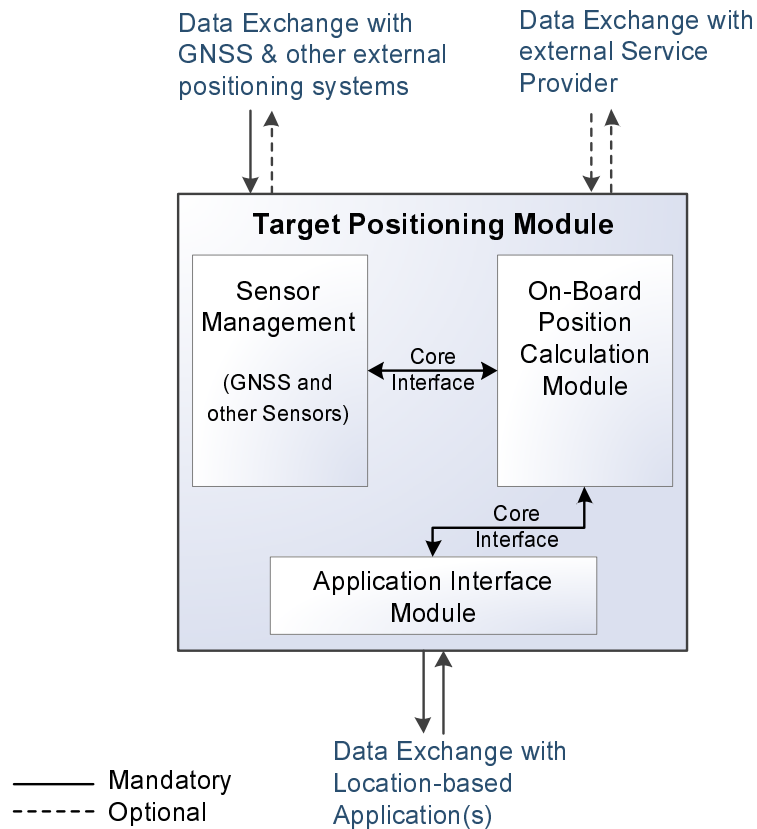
Data Exchange with GNSS & other external positioning systems

Data Exchange with external Service Provider

Target Positioning Module

Sensor Management

(GNSS and other Sensors)

Core Interface

On-Board Position Calculation Module

Core Interface

Application Interface Module

Data Exchange with Location-based Application(s)

Mandatory

Optional